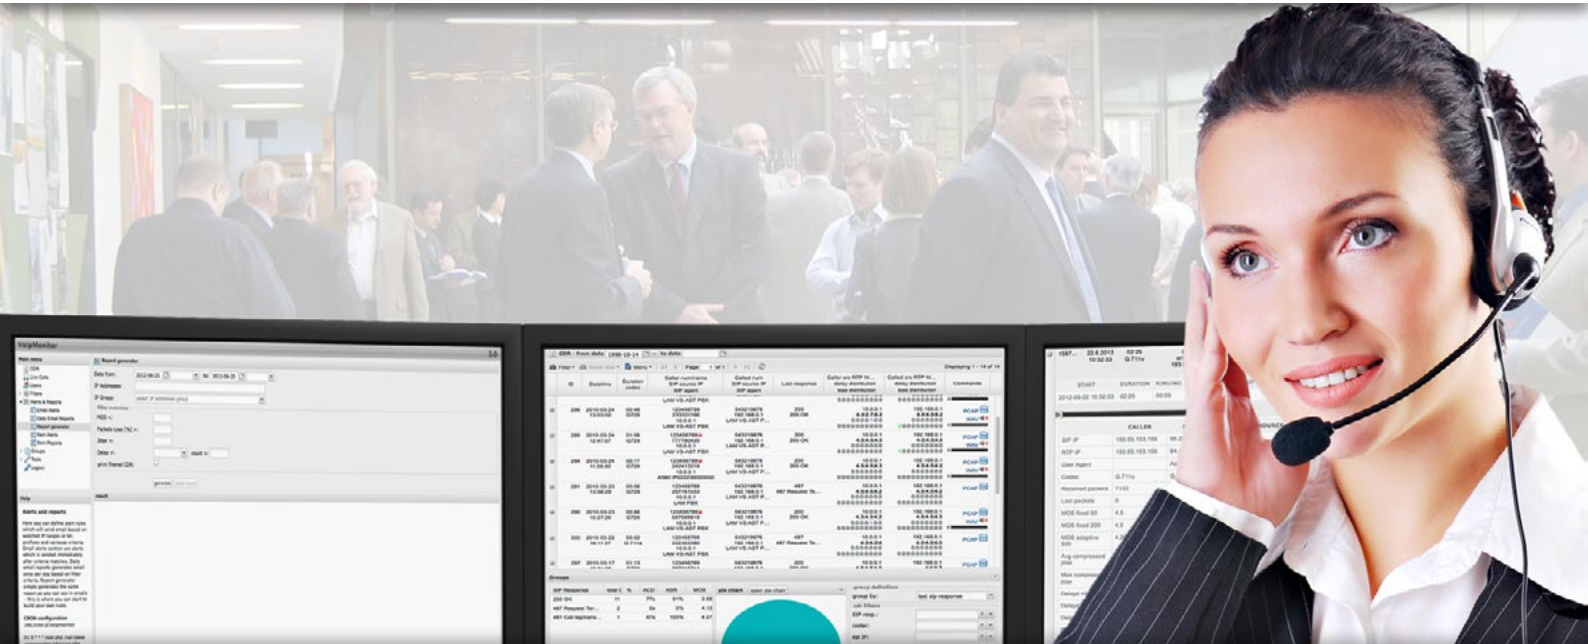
VoipMonitor

Main menu

Report generator

Date from:

IP Address:

IP Group:

Help

Alerts and reports

CDR - from date: 1998-10-14 to date:

Filter

Page 1 of 1

Displaying 1 - 14 of 14

ID

Duration

Caller number

Called num

Last response

Commands

200 OK

487 Request Te...

Groups

SIP Response

pie chart

group by:

last sip response

START

DURATION

CALLER

SIP IP

RTP IP

User Agent

Codec

G.711a

Last packets

MOS fixed 50

MOS fixed 200

MOS adaptive